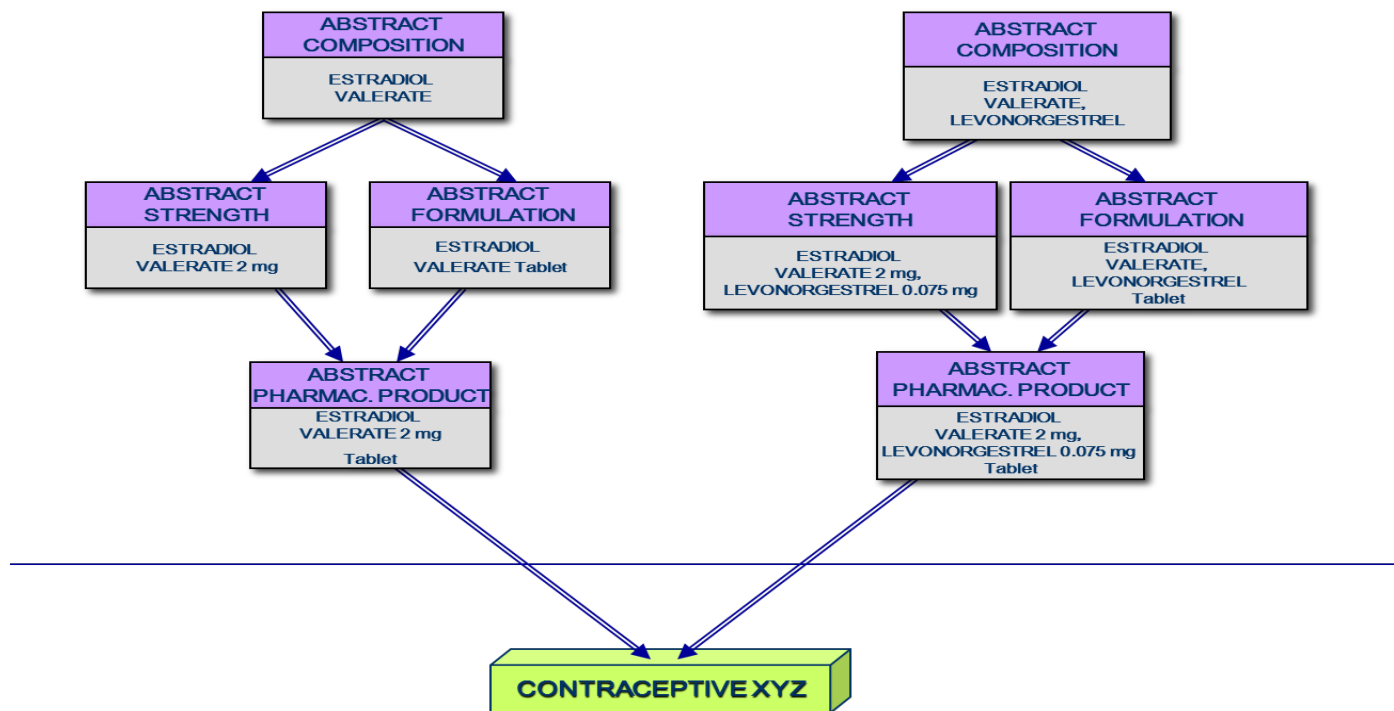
ABSTRACT COMPOSITION
ESTRADIOL VALERATE

ABSTRACT STRENGTH
ESTRADIOL VALERATE 2 mg

ABSTRACT FORMULATION
ESTRADIOL VALERATE Tablet

ABSTRACT PHARMAC. PRODUCT
ESTRADIOL VALERATE 2 mg Tablet

ABSTRACT COMPOSITION
ESTRADIOL VALERATE, LEVONORGESTREL

ABSTRACT STRENGTH
ESTRADIOL VALERATE 2 mg, LEVONORGESTREL 0.075 mg

ABSTRACT FORMULATION
ESTRADIOL VALERATE, LEVONORGESTREL Tablet

ABSTRACT PHARMAC. PRODUCT
ESTRADIOL VALERATE 2 mg, LEVONORGESTREL 0.075 mg Tablet

CONTRACEPTIVE XYZ